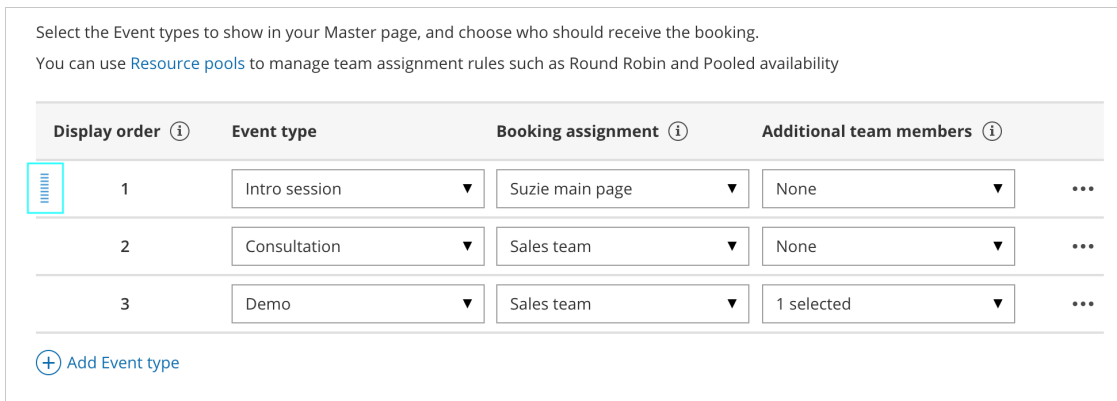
Select the Event types to show in your Master page, and choose who should receive the booking.

You can use Resource pools to manage team assignment rules such as Round Robin and Pooled availability

| Display order ⓘ | Event type | Booking assignment ⓘ | Additional team members ⓘ | |
|---|---|---|---|---|
| 1 | Intro session ▼ | Suzie main page ▼ | None ▼ | ••• |
| 2 | Consultation ▼ | Sales team ▼ | None ▼ | ••• |
| 3 | Demo ▼ | Sales team ▼ | 1 selected ▼ | ••• |

+ Add Event type